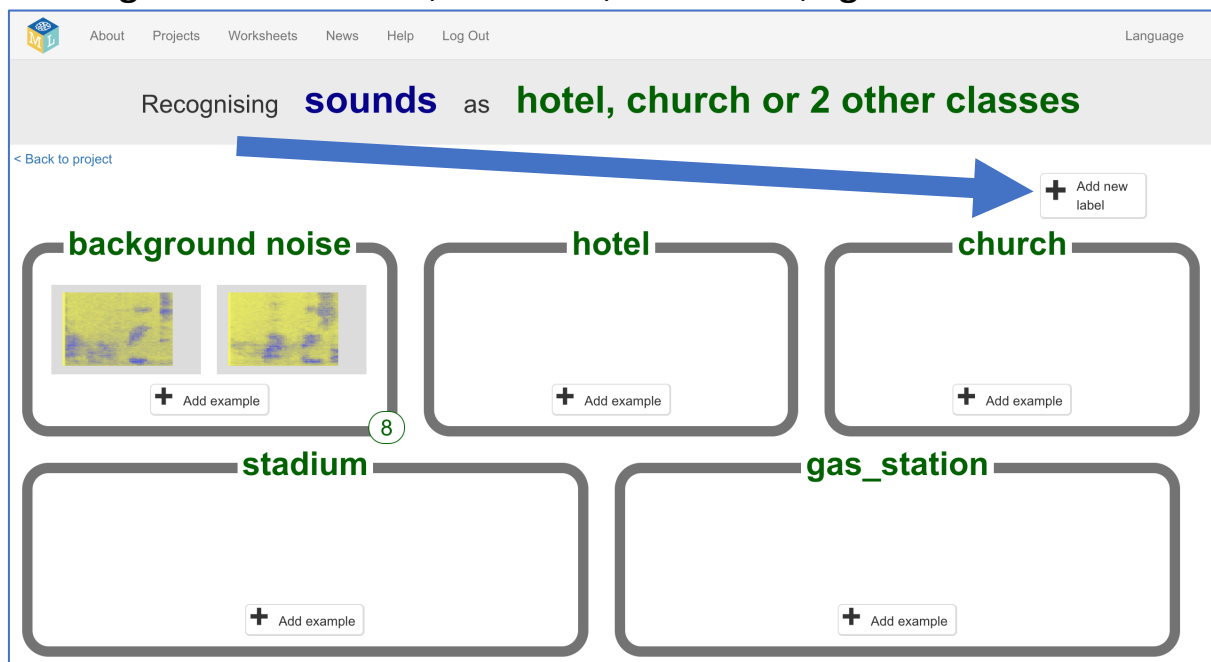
About Projects Worksheets News Help Log Out Language

Recognising sounds as hotel, church or 2 other classes

< Back to project

Add new label

background noise

Add example

8

hotel

Add example

church

Add example

stadium

Add example

gas_station

Add example